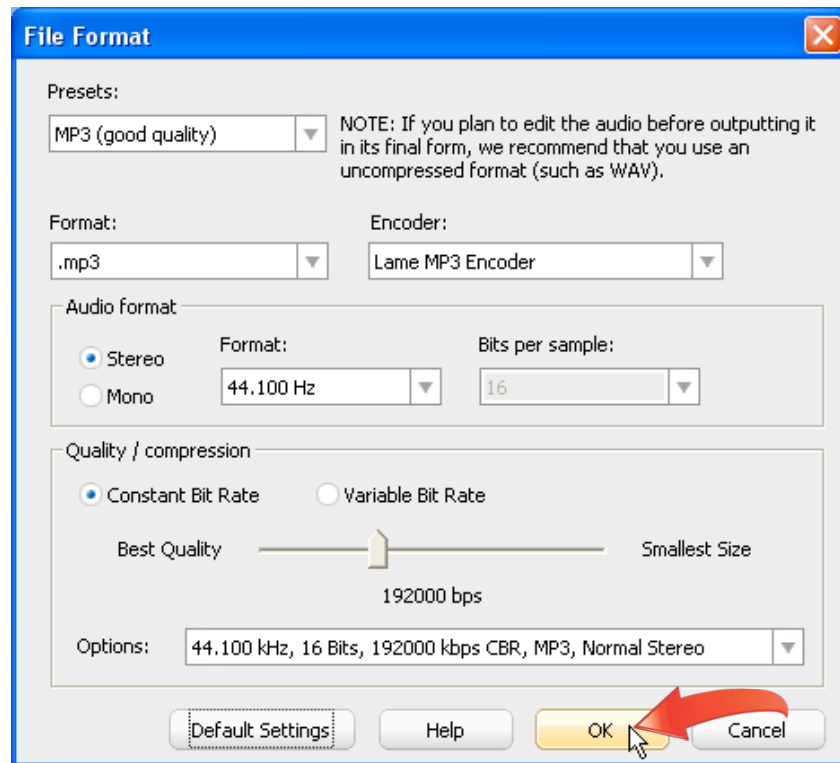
File Format

Presets:

MP3 (good quality)

NOTE: If you plan to edit the audio before outputting it in its final form, we recommend that you use an uncompressed format (such as WAV).

Format:

.mp3

Encoder:

Lame MP3 Encoder

Audio format

Stereo

Mono

Format:

44.100 Hz

Bits per sample:

16

Quality / compression

Constant Bit Rate

Variable Bit Rate

Best Quality

Smallest Size

192000 bps

Options:

44.100 kHz, 16 Bits, 192000 kbps CBR, MP3, Normal Stereo

Default Settings

Help

OK

Cancel